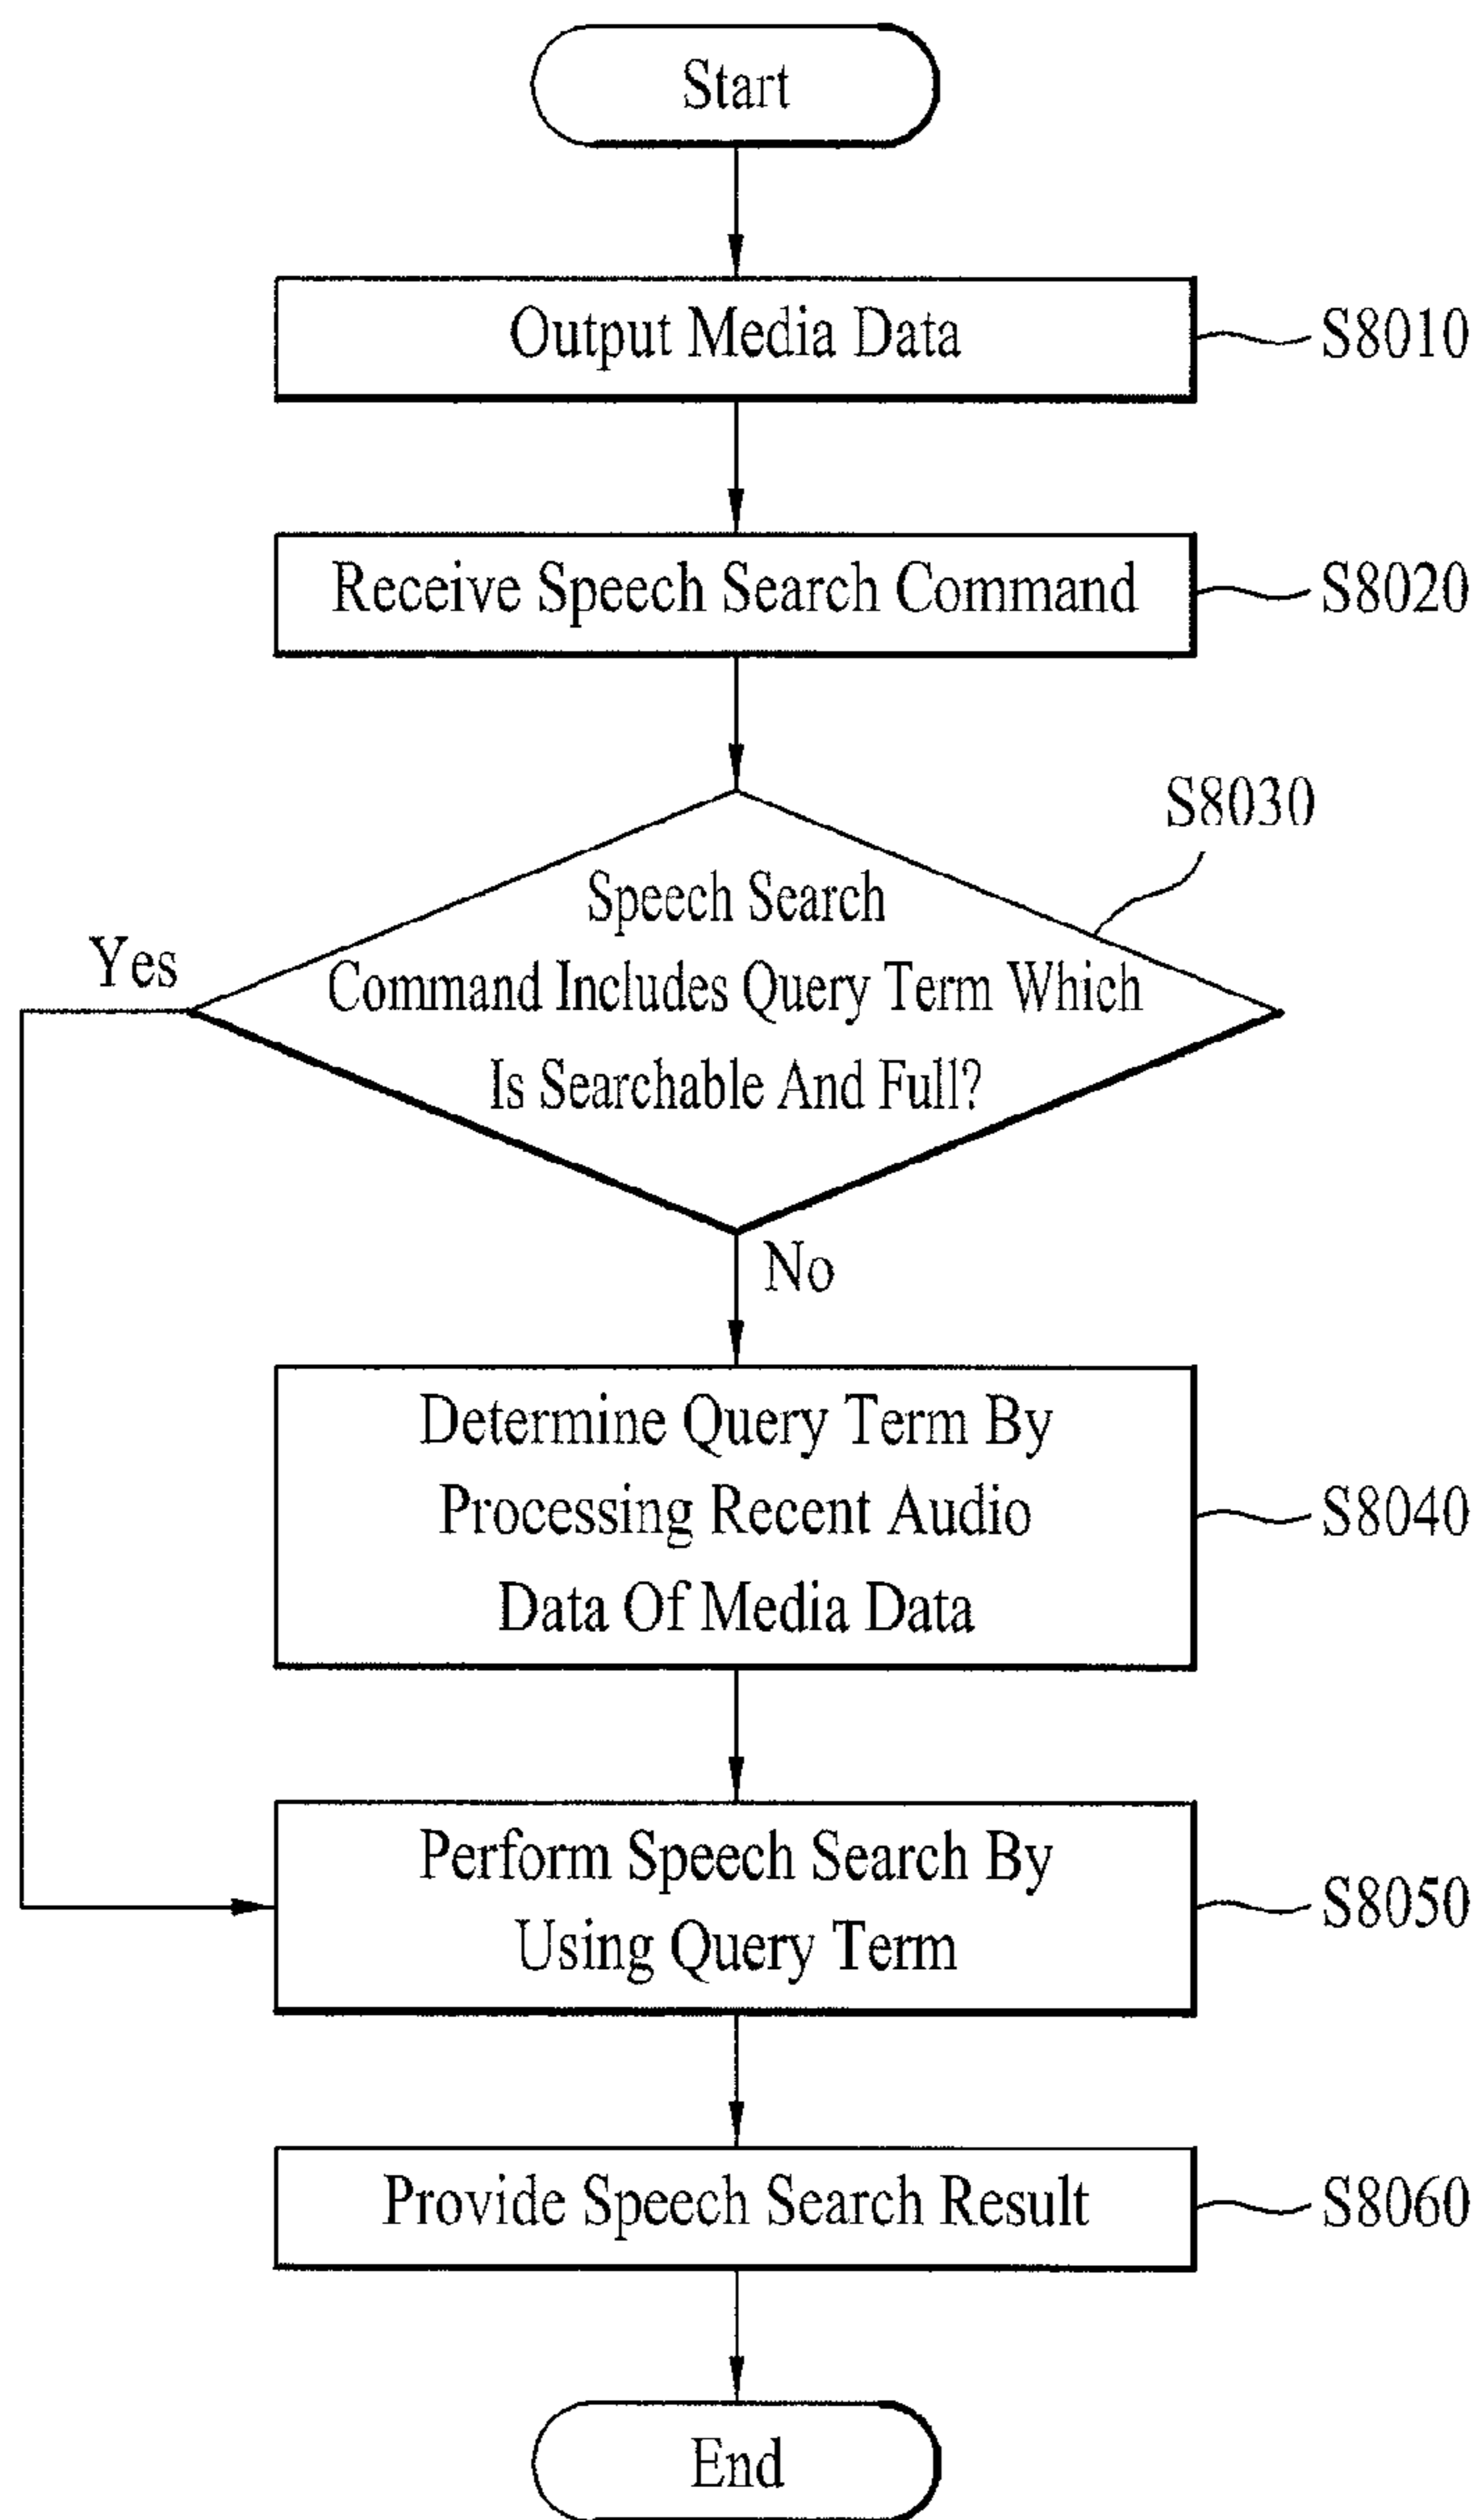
Start

Output Media Data

S8010

Receive Speech Search Command

S8020

S8030

Speech Search Command Includes Query Term Which Is Searchable And Full?

Yes

No

Determine Query Term By Processing Recent Audio Data Of Media Data

S8040

Perform Speech Search By Using Query Term

S8050

Provide Speech Search Result

S8060

End